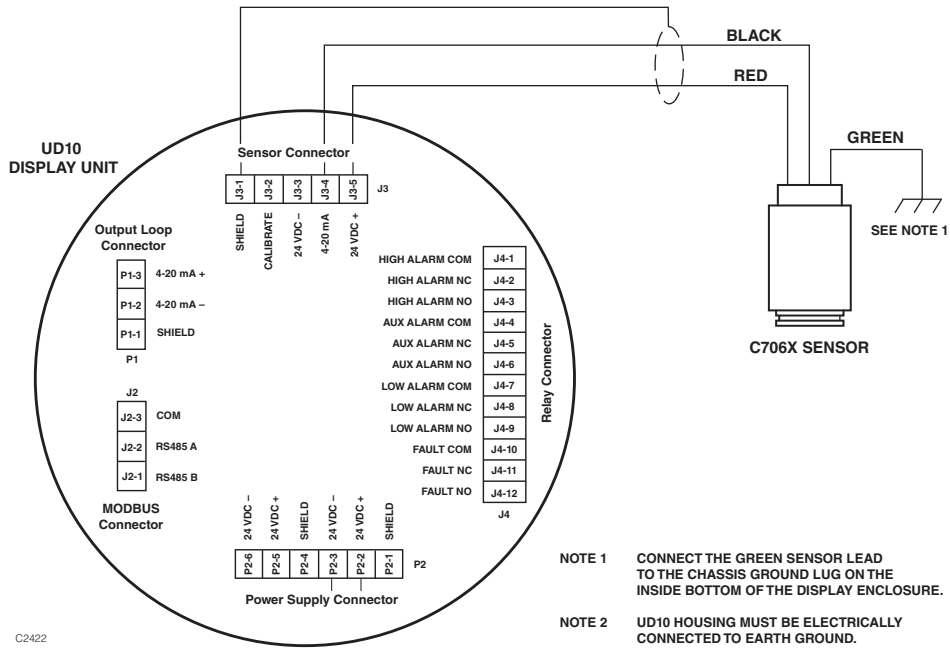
BLACK

RED

GREEN

SEE NOTE 1

C706X SENSOR

UD10
DISPLAY UNIT

Sensor Connector

J3-1
J3-2
J3-3
J3-4
J3-5
J3

SHIELD
CALIBRATE
24 VDC –
4-20 mA
24 VDC +

Output Loop Connector

P1-3 4-20 mA +
P1-2 4-20 mA –
P1-1 SHIELD
P1

J2
J2-3 COM
J2-2 RS485 A
J2-1 RS485 B

MODBUS Connector

HIGH ALARM COM J4-1
HIGH ALARM NC J4-2
HIGH ALARM NO J4-3
AUX ALARM COM J4-4
AUX ALARM NC J4-5
AUX ALARM NO J4-6
LOW ALARM COM J4-7
LOW ALARM NC J4-8
LOW ALARM NO J4-9
FAULT COM J4-10
FAULT NC J4-11
FAULT NO J4-12
J4

Relay Connector

24 VDC –
24 VDC +
SHIELD
24 VDC –
24 VDC +
SHIELD

P2-6
P2-5
P2-4
P2-3
P2-2
P2-1
P2

Power Supply Connector

NOTE 1 CONNECT THE GREEN SENSOR LEAD TO THE CHASSIS GROUND LUG ON THE INSIDE BOTTOM OF THE DISPLAY ENCLOSURE.

NOTE 2 UD10 HOUSING MUST BE ELECTRICALLY CONNECTED TO EARTH GROUND.

C2422